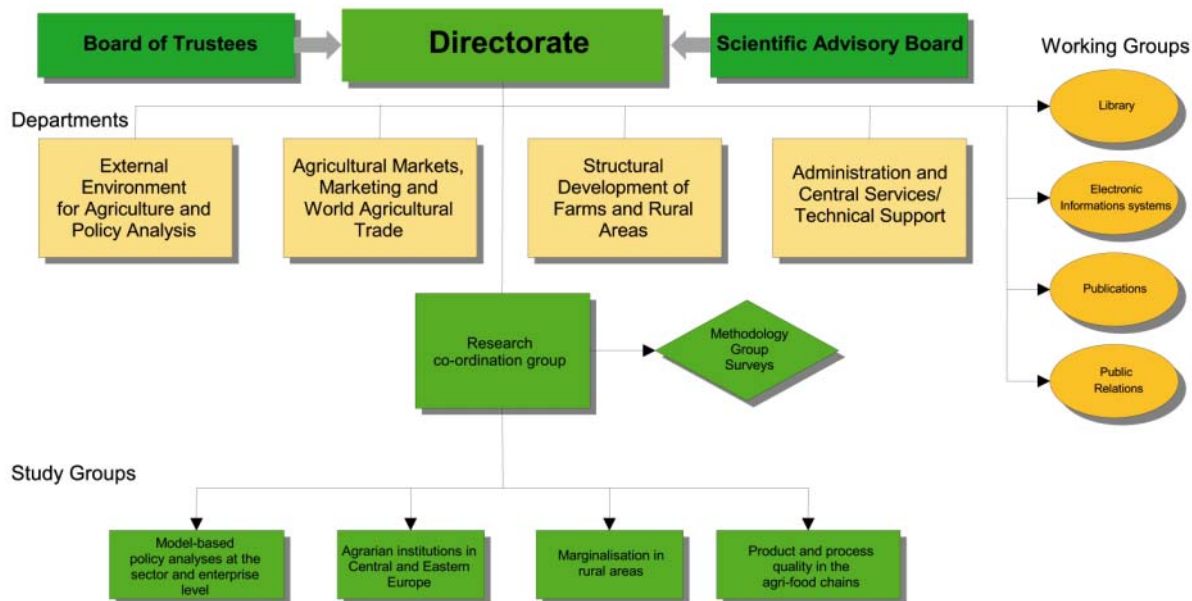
Board of Trustees

Directorate

Scientific Advisory Board

Working Groups

Departments

External Environment for Agriculture and Policy Analysis

Agricultural Markets, Marketing and World Agricultural Trade

Structural Development of Farms and Rural Areas

Administration and Central Services/ Technical Support

Library

Electronic Informations systems

Publications

Public Relations

Research co-ordination group

Methodology Group Surveys

Study Groups

Model-based policy analyses at the sector and enterprise level

Agrarian institutions in Central and Eastern Europe

Marginalisation in rural areas

Product and process quality in the agri-food chains